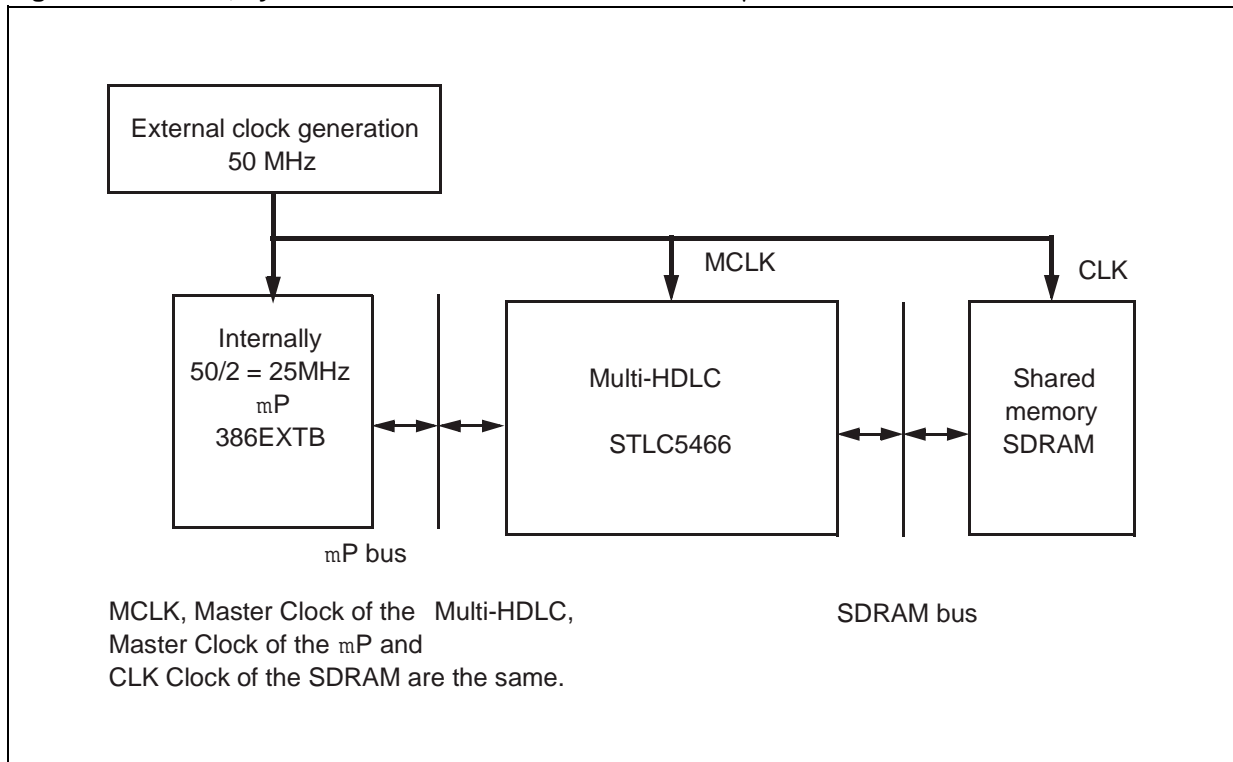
External clock generation
50 MHz

MCLK

CLK

Internally
50/2 = 25MHz
mP
386EXTB

Multi-HDLC

STLC5466

Shared
memory
SDRAM

mP bus

MCLK, Master Clock of the Multi-HDLC,
Master Clock of the mP and
CLK Clock of the SDRAM are the same.

SDRAM bus